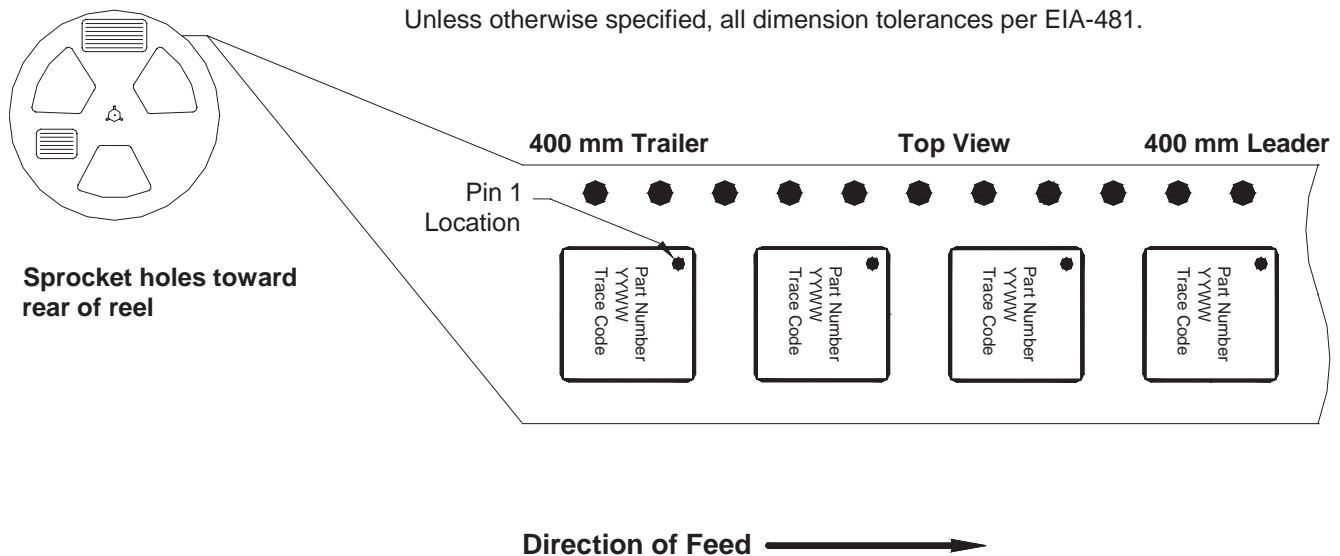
Unless otherwise specified, all dimension tolerances per EIA-481.

400 mm Trailer

Top View

400 mm Leader

Pin 1 Location

Part Number
YYWW
Trace Code

Part Number
YYWW
Trace Code

Part Number
YYWW
Trace Code

Part Number
YYWW
Trace Code

Sprocket holes toward rear of reel

Direction of Feed